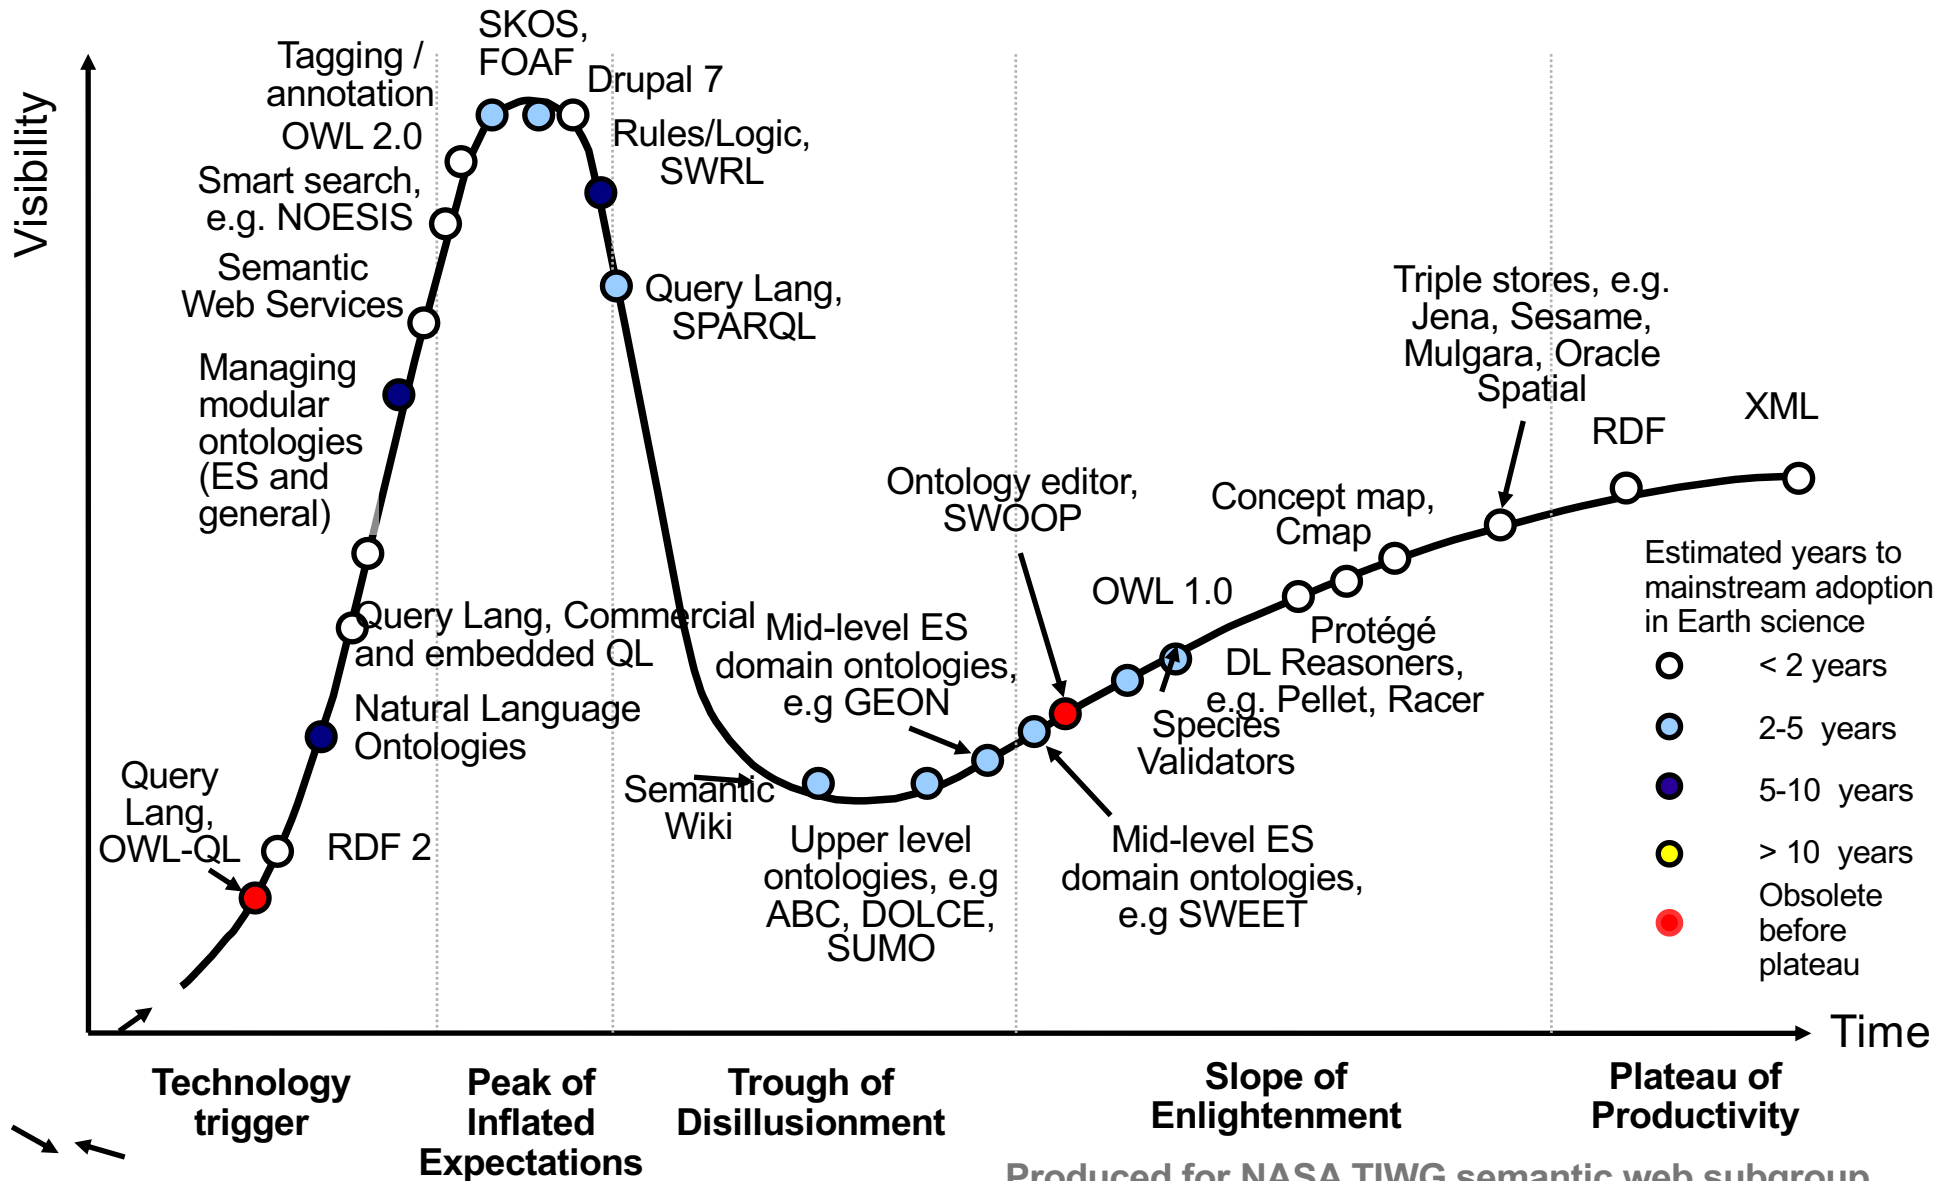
Visibility

SKOS, FOAF

Tagging / annotation

Drupal 7

OWL 2.0

Rules/Logic, SWRL

Smart search, e.g. NOESIS

Semantic Web Services

Query Lang, SPARQL

Managing modular ontologies (ES and general)

Triple stores, e.g. Jena, Sesame, Mulgara, Oracle Spatial

XML

RDF

Ontology editor, SWOOP

Concept map, Cmap

Estimated years to mainstream adoption in Earth science

OWL 1.0

Query Lang, Commercial and embedded QL

Mid-level ES domain ontologies, e.g GEON

Protégé

DL Reasoners, e.g. Pellet, Racer

< 2 years

Natural Language Ontologies

Species Validators

2-5 years

Query Lang, OWL-QL

Semantic Wiki

5-10 years

RDF 2

Upper level ontologies, e.g ABC, DOLCE, SUMO

Mid-level ES domain ontologies, e.g SWEET

> 10 years

Obsolete before plateau

Time

Technology trigger

Peak of Inflated Expectations

Trough of Disillusionment

Slope of Enlightenment

Plateau of Productivity

Produced for NASA TIWG semantic web subgroup